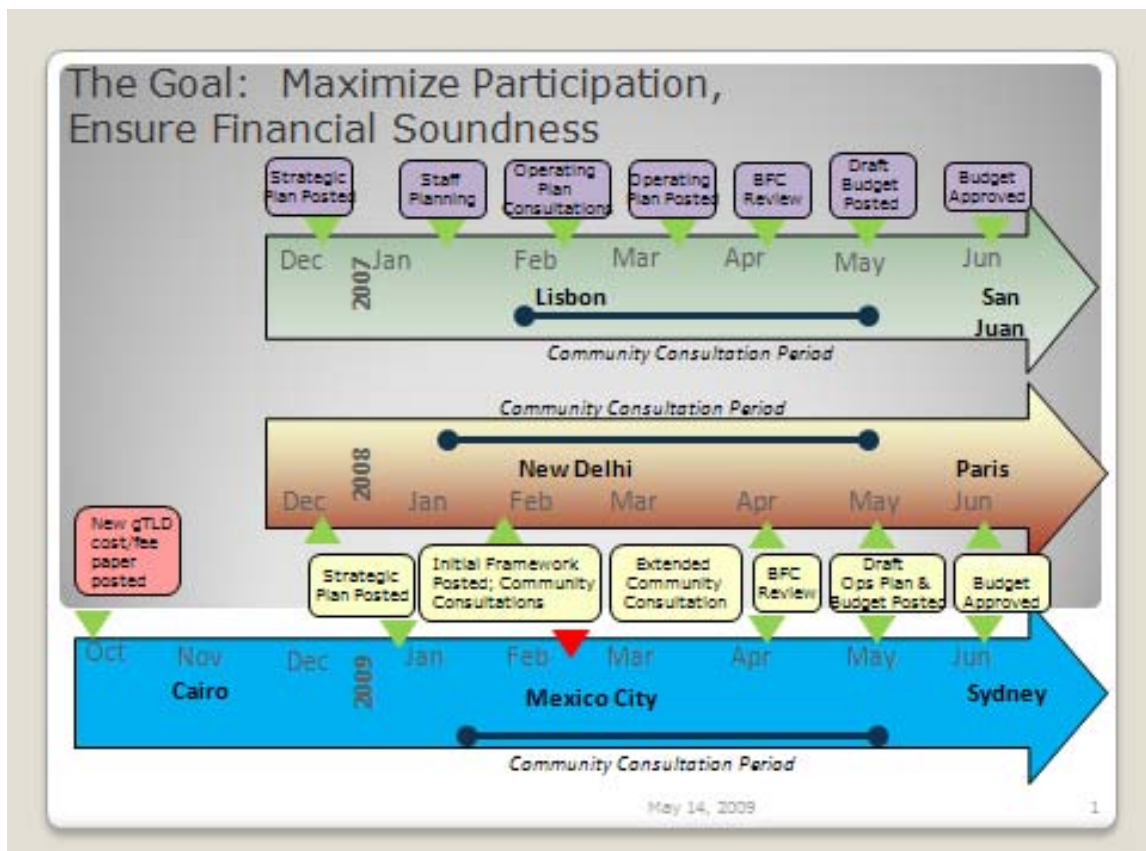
The Goal: Maximize Participation, Ensure Financial Soundness

Strategic Plan Posted
Staff Planning
Operating Plan Consultations
Operating Plan Posted
BFC Review
Draft Budget Posted
Budget Approved

Dec 2007 Jan Feb Mar Apr May Jun
Lisbon
San Juan
Community Consultation Period

Community Consultation Period
2008
New Delhi
Paris
Dec Jan Feb Mar Apr May Jun

New gTLD cost/fee paper posted
Strategic Plan Posted
Initial Framework Posted; Community Consultations
Extended Community Consultation
BFC Review
Draft Ops Plan & Budget Posted
Budget Approved

Oct Nov Dec 2009 Jan Feb Mar Apr May Jun
Cairo
Mexico City
Sydney
Community Consultation Period

May 14, 2009
1